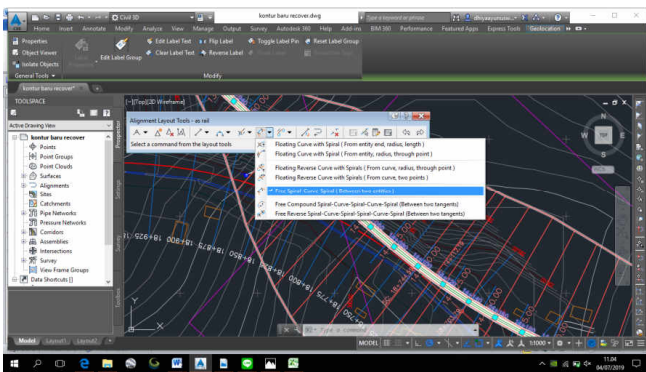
Civil 3D
kontur baru recover.dwg
Type a keyword or phrase
Home Insert Annotate Modify Analyze View Manage Output Survey Autodesk 360 Help Add-ins BIM 360 Performance Featured Apps Express Tools Geolocation
Properties
Object Viewer
Isolate Objects
General Tools
Edit Label Group
Edit Label Text
Flip Label
Toggle Label Pin
Reset Label Group
Clear Label Text
Reverse Label
Modify
kontur baru recover*
TOOLSPACE
Active Drawing View
kontur baru recover
Points
Point Groups
Point Clouds
Surfaces
Alignments
Sites
Catchments
Pipe Networks
Pressure Networks
Corridors
Assemblies
Intersections
Survey
View Frame Groups
Data Shortcuts []
Prospector
Settings
Survey
Toolbox
[-][Top][2D Wireframe]
Alignment Layout Tools - as rail
Select a command from the layout tools
Floating Curve with Spiral ( From entity end, radius, length )
Floating Curve with Spiral ( From entity, radius, through point )
Floating Curve with Spirals ( From curve, radius, through point )
Floating Reverse Curve with Spirals ( From curve, two points )
Free Spiral-Curve-Spiral (Between two entities)
Free Compound Spiral-Curve-Spiral-Curve-Spiral (Between two tangents)
Free Reverse Spiral-Curve-Spiral-Spiral-Curve-Spiral (Between two tangents)
TOP
N
S
W
WCS
Type a command
Model
Layout1
Layout2
MODEL
1:1000
11:04
04/07/2019